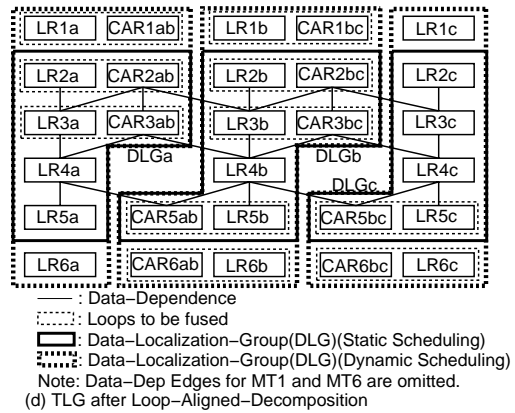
LR1a CAR1ab LR1b CAR1bc LR1c

LR2a CAR2ab LR2b CAR2bc LR2c

LR3a CAR3ab LR3b CAR3bc LR3c

DLGa DLGb DLGc

LR4a LR4b LR4c

LR5a CAR5ab LR5b CAR5bc LR5c

LR6a CAR6ab LR6b CAR6bc LR6c

: Data−Dependence
: Loops to be fused
: Data−Localization−Group(DLG)(Static Scheduling)
: Data−Localization−Group(DLG)(Dynamic Scheduling)
Note: Data−Dep Edges for MT1 and MT6 are omitted.
(d) TLG after Loop−Aligned−Decomposition